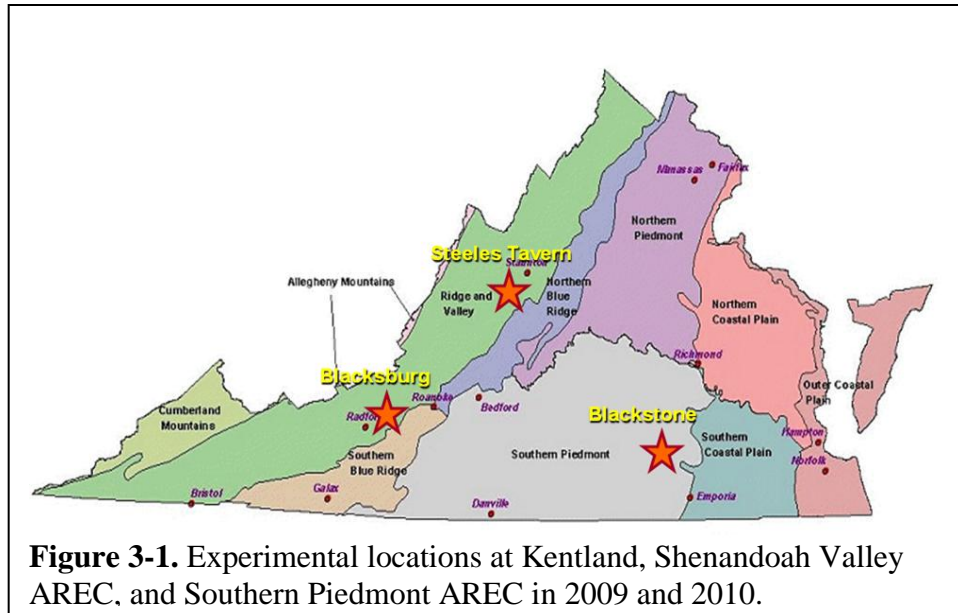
Manassas
Fairfax
Northern Piedmont
Steeles Tavern
Staunton
Allegheny Mountains
Ridge and Valley
Northern Blue Ridge
Northern Coastal Plain
Richmond
Outer Coastal Plain
Blacksburg
Cumberland Mountains
Radford
Roanoke
Bedford
Blackstone
Southern Blue Ridge
Southern Piedmont
Southern Coastal Plain
Hampton
Norfolk
Bristol
Galax
Danville
Emporia

**Figure 3-1.** Experimental locations at Kentland, Shenandoah Valley AREC, and Southern Piedmont AREC in 2009 and 2010.